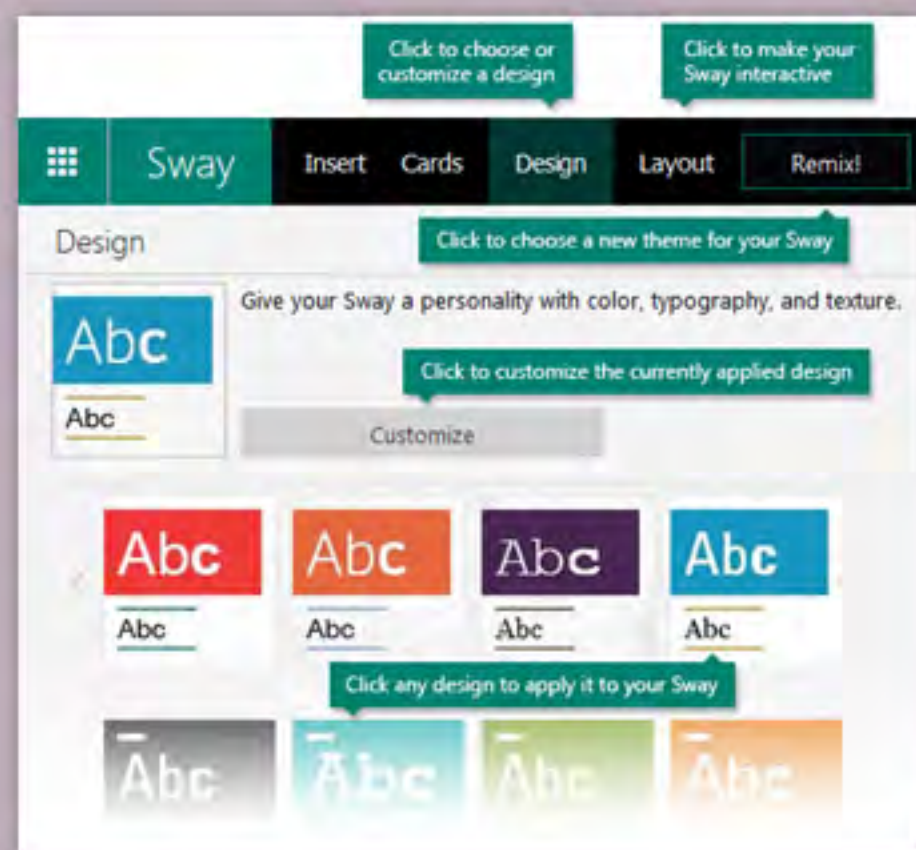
Click to choose or customize a design

Click to make your Sway interactive

Sway Insert Cards Design Layout Remix!

Design

Click to choose a new theme for your Sway

Abc
Abc

Give your Sway a personality with color, typography, and texture.

Click to customize the currently applied design

Customize

Abc
Abc

Abc
Abc

Abc
Abc

Abc
Abc

Click any design to apply it to your Sway

Abc

Abc

Abc

Abc